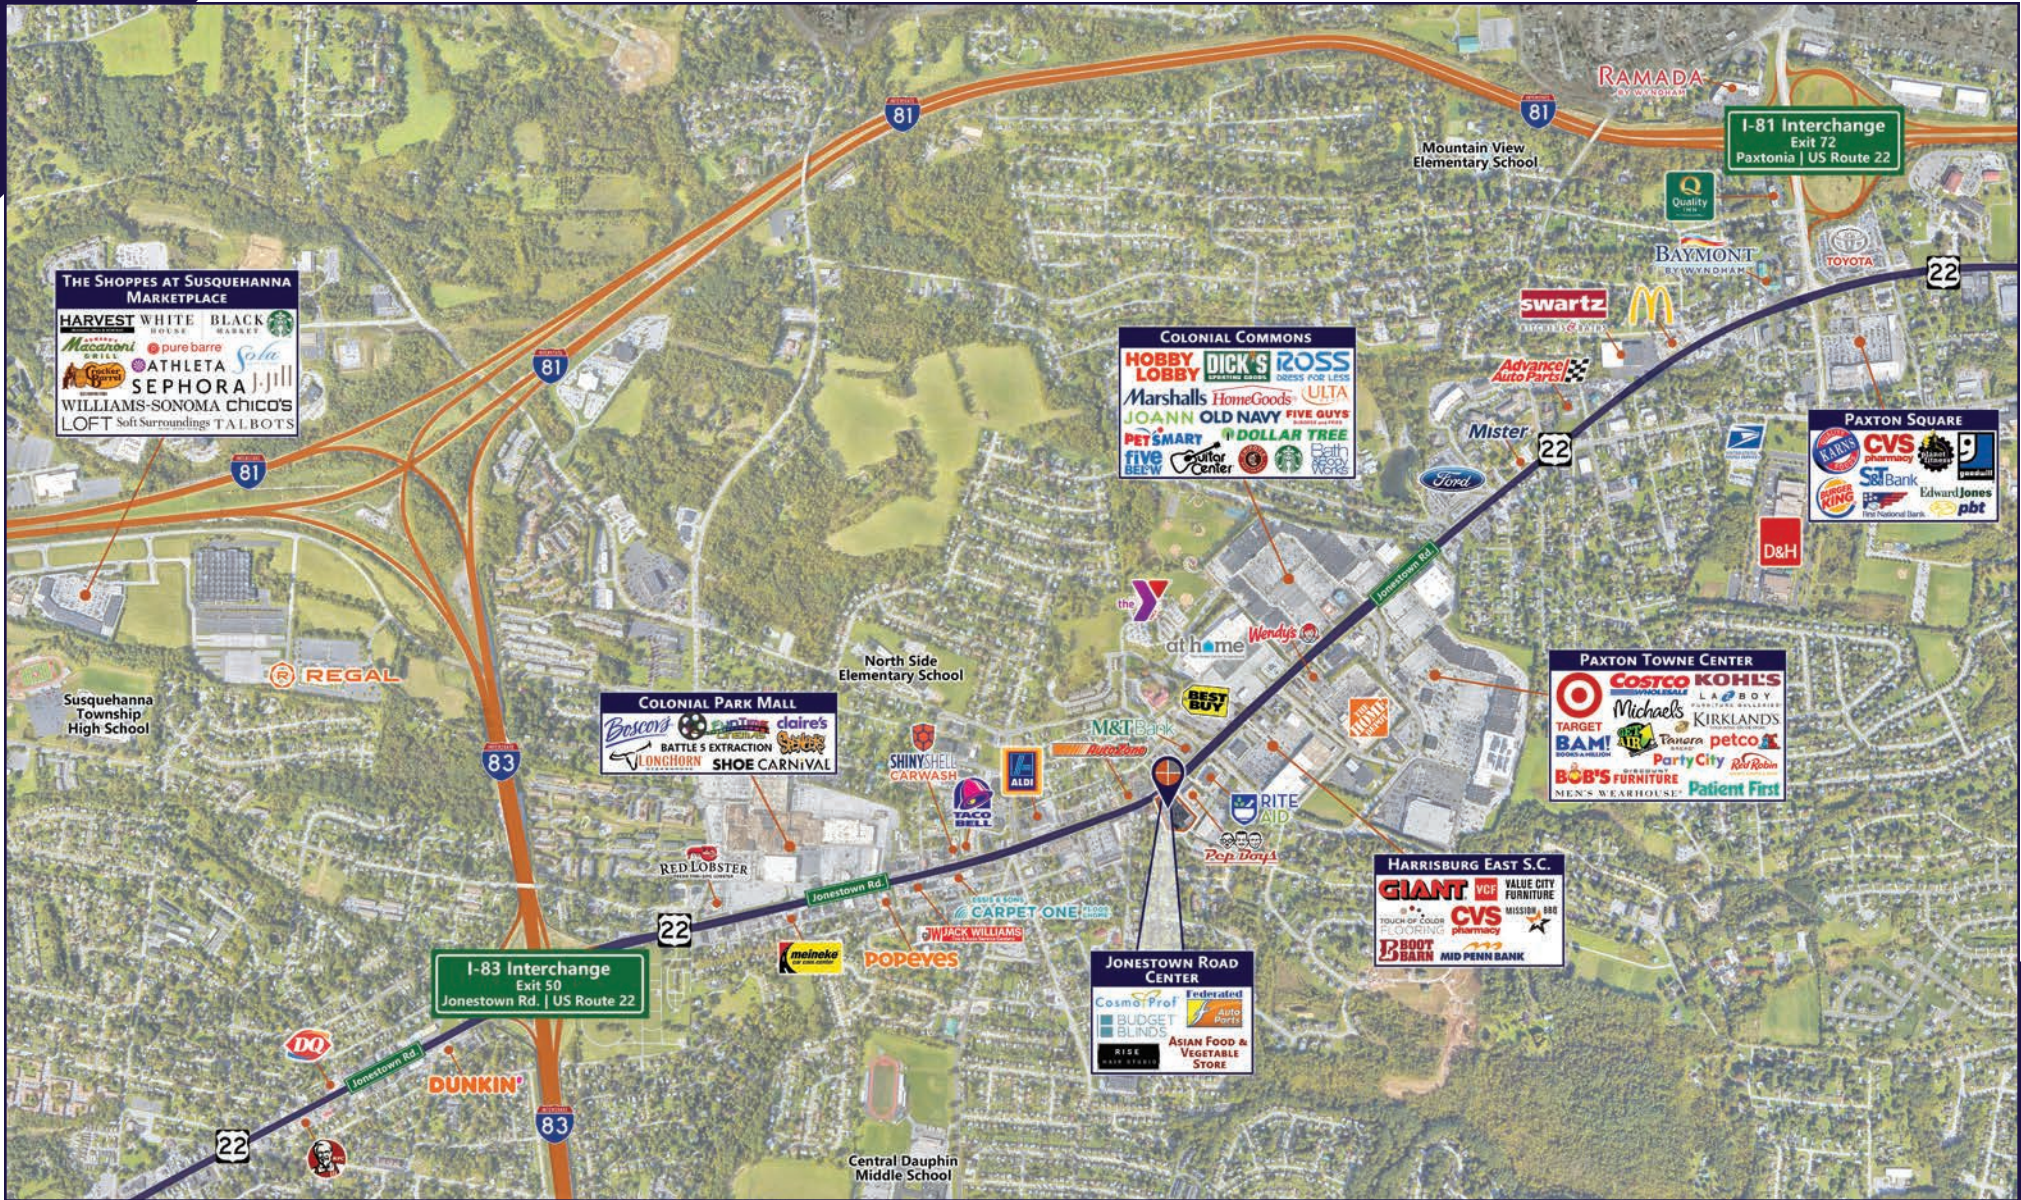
81
81
81
81
83
83
22
22
22
22

RAMADA BY WYNDHAM

I-81 Interchange
Exit 72
Paxtonia | US Route 22

Mountain View Elementary School

Quality

BAYMONT BY WYNDHAM

TOYOTA

THE SHOPPES AT SUSQUEHANNA MARKETPLACE
HARVEST WHITE HOUSE BLACK MARKET
Macaroni Grill pure barre
Cracker Barrel ATHLETA Sola
SEPHORA J.Jill
WILLIAMS-SONOMA chico's
LOFT Soft Surroundings TALBOTS

swartz

Advance Auto Parts

COLONIAL COMMONS
HOBBY LOBBY DICK'S SPORTING GOODS ROSS DRESS FOR LESS
Marshalls HomeGoods ULTA
JOANN OLD NAVY FIVE GUYS
PETSMART DOLLAR TREE
five BELOW Guitar Center Bath & Body Works

Mister

Ford

PAXTON SQUARE
KARNS CVS pharmacy goodwill
S&T Bank
BURGER KING Edward Jones
First National Bank pbt

D&H

the Y

at home

Wendy's

Jonestown Rd.

North Side Elementary School

Susquehanna Township High School

REGAL

COLONIAL PARK MALL
Boscov's claire's
BATTLE 5 EXTRACTION
LONGHORN SHOE CARNIVAL

BEST BUY

M&T Bank

AutoZone

SHINY SHELL CARWASH

ALDI

TACO BELL

PAXTON TOWNE CENTER
TARGET COSTCO WHOLESALE KOHL'S
Michaels LA-Z-BOY
KIRKLAND'S
BAM! BOOKS-A-MILLION Panera petco
Party City Red Robin
BOB'S FURNITURE
MEN'S WEARHOUSE Patient First

THE HOME DEPOT

RITE AID

Pep Boys

RED LOBSTER

Jonestown Rd.

CARPET ONE FLOOR & HOME

JACK WILLIAMS

HARRISBURG EAST S.C.
GIANT VCF VALUE CITY FURNITURE
TOUCH OF COLOR FLOORING CVS pharmacy
MISSION BBQ
BOOT BARN MID PENN BANK

meineke

POPEYES

I-83 Interchange
Exit 50
Jonestown Rd. | US Route 22

JONESTOWN ROAD CENTER
CosmoProf Federated Auto Parts
BUDGET BLINDS
RISE HAIR STUDIO
ASIAN FOOD & VEGETABLE STORE

DQ

Jonestown Rd.

DUNKIN'

KFC

Central Dauphin Middle School